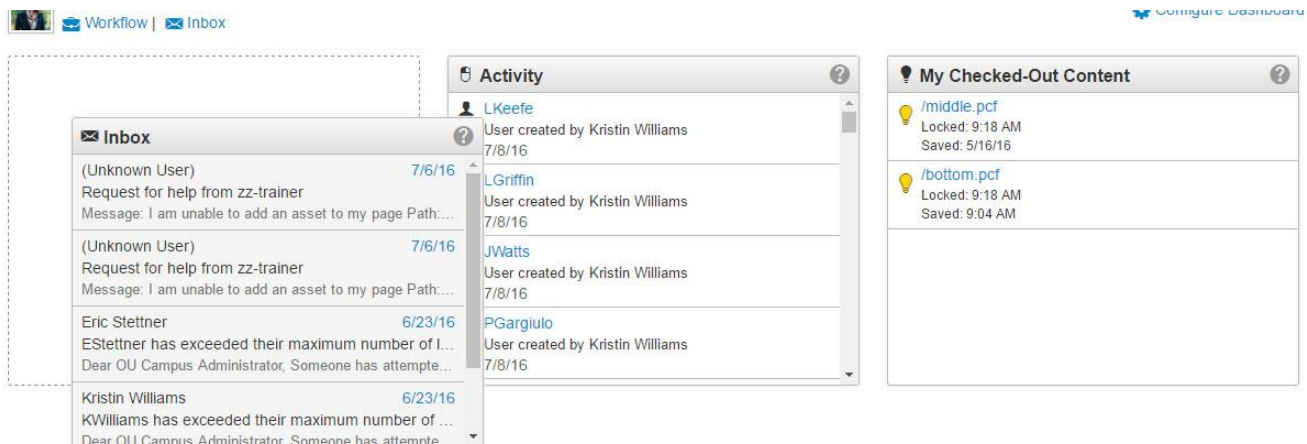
Workflow | Inbox

Configure Dashboard

Activity

LKeefe
User created by Kristin Williams
7/8/16

LGriffin
User created by Kristin Williams
7/8/16

JWatts
User created by Kristin Williams
7/8/16

PGargiulo
User created by Kristin Williams
7/8/16

My Checked-Out Content

/middle.pcf
Locked: 9:18 AM
Saved: 5/16/16

/bottom.pcf
Locked: 9:18 AM
Saved: 9:04 AM

Inbox

(Unknown User) 7/6/16
Request for help from zz-trainer
Message: I am unable to add an asset to my page Path:...

(Unknown User) 7/6/16
Request for help from zz-trainer
Message: I am unable to add an asset to my page Path:...

Eric Stettner 6/23/16
EStettner has exceeded their maximum number of l...
Dear OU Campus Administrator, Someone has attempte...

Kristin Williams 6/23/16
KWilliams has exceeded their maximum number of ...
Dear OU Campus Administrator, Someone has attempte...